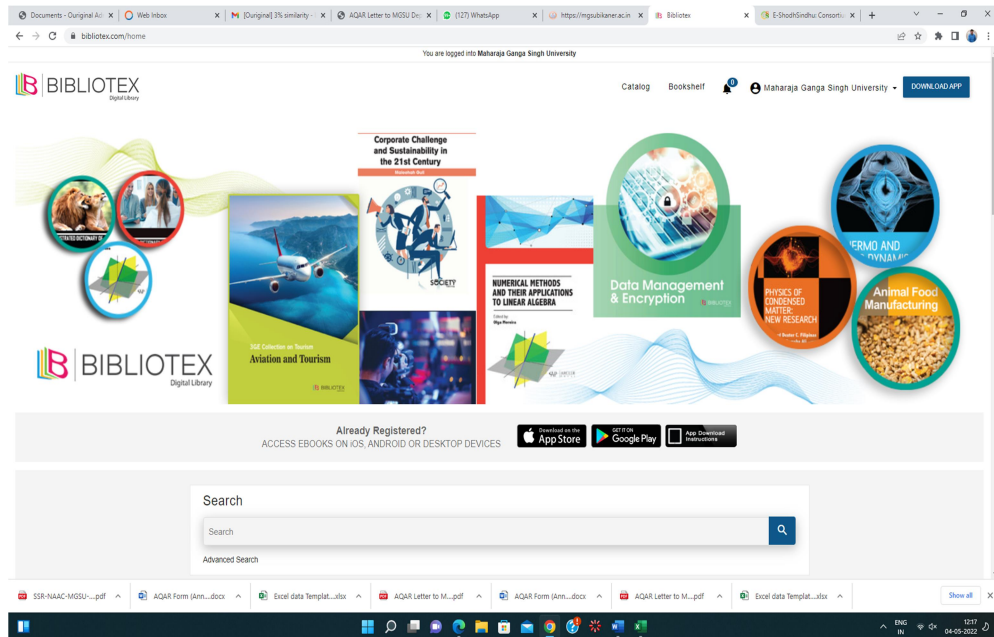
Documents - Ouriginal Ac | Web Inbox | [Ouriginal] 3% similarity - | AQAR Letter to MGSU Dr | (127) WhatsApp | https://mgsubikaner.ac.in | Bibliotex | E-ShodhSindhu: Consortiu

bibliotex.com/home

You are logged into Maharaja Ganga Singh University

BIBLIOTEX
Digital Library

Catalog Bookshelf 0 Maharaja Ganga Singh University DOWNLOAD APP

Corporate Challenge and Sustainability in the 21st Century

SOCIETY

NUMERICAL METHODS AND THEIR APPLICATIONS TO LINEAR ALGEBRA

Data Management & Encryption

THERMO AND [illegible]DYNAMIC

PHYSICS OF CONDENSED MATTER: NEW RESEARCH

Animal Food Manufacturing

3GE Collection on Tourism
Aviation and Tourism

BIBLIOTEX
Digital Library

Already Registered?
ACCESS EBOOKS ON iOS, ANDROID OR DESKTOP DEVICES

Download on the App Store
GET IT ON Google Play
App Download Instructions

Search

Search

Advanced Search

SSR-NAAC-MGSU-....pdf | AQAR Form (Ann....docx | Excel data Templat....xlsx | AQAR Letter to M....pdf | AQAR Form (Ann....docx | AQAR Letter to M....pdf | Excel data Templat....xlsx | Show all

ENG IN 12:17 04-05-2022